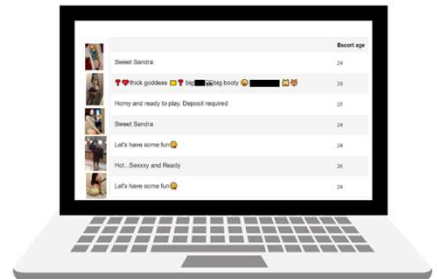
| | | Escort age |
|---|---|---|
| | Sweet Sandra | 24 |
| | thick goddess big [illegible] big booty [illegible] | 24 |
| | Horny and ready to play. Deposit required | 27 |
| | Sweet Sandra | 24 |
| | Let's have some fun | 24 |
| | Hot...Sexxxy and Ready | 26 |
| | Let's have some fun | 24 |